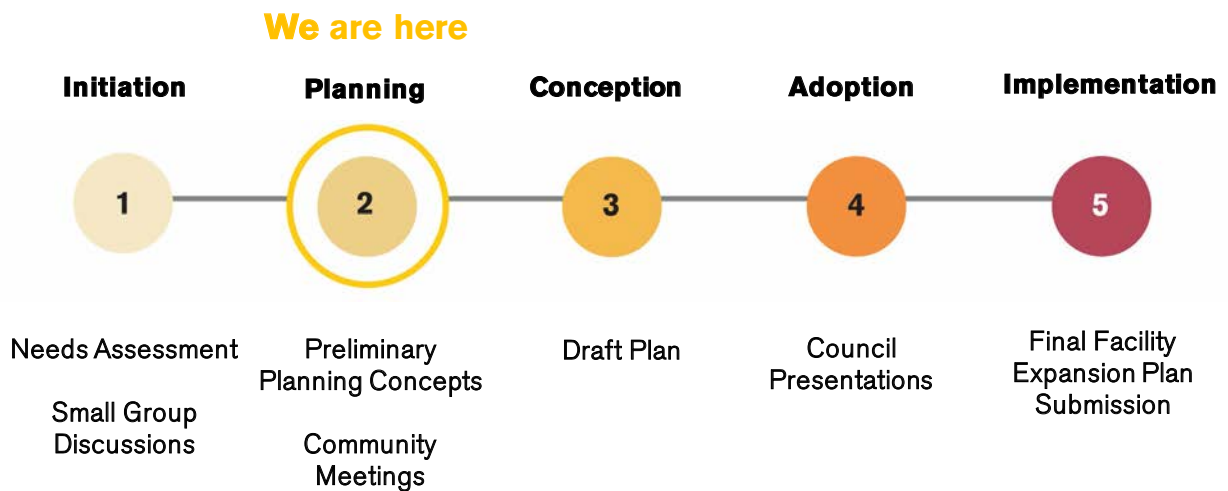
We are here

Initiation

1

Needs Assessment

Small Group Discussions

Planning

2

Preliminary Planning Concepts

Community Meetings

Conception

3

Draft Plan

Adoption

4

Council Presentations

Implementation

5

Final Facility Expansion Plan Submission